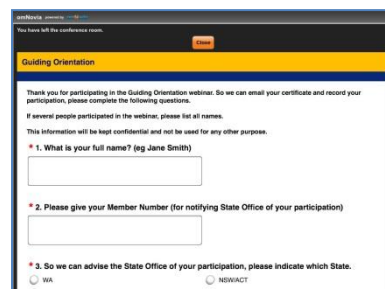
omNovia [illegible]

You have left the conference room.

Close

Guiding Orientation

Thank you for participating in the Guiding Orientation webinar. So we can email your certificate and record your participation, please complete the following questions.

If several people participated in the webinar, please list all names.

This information will be kept confidential and not be used for any other purpose.

* 1. What is your full name? (eg Jane Smith)

* 2. Please give your Member Number (for notifying State Office of your participation)

* 3. So we can advise the State Office of your participation, please indicate which State.

WA

NSW/ACT